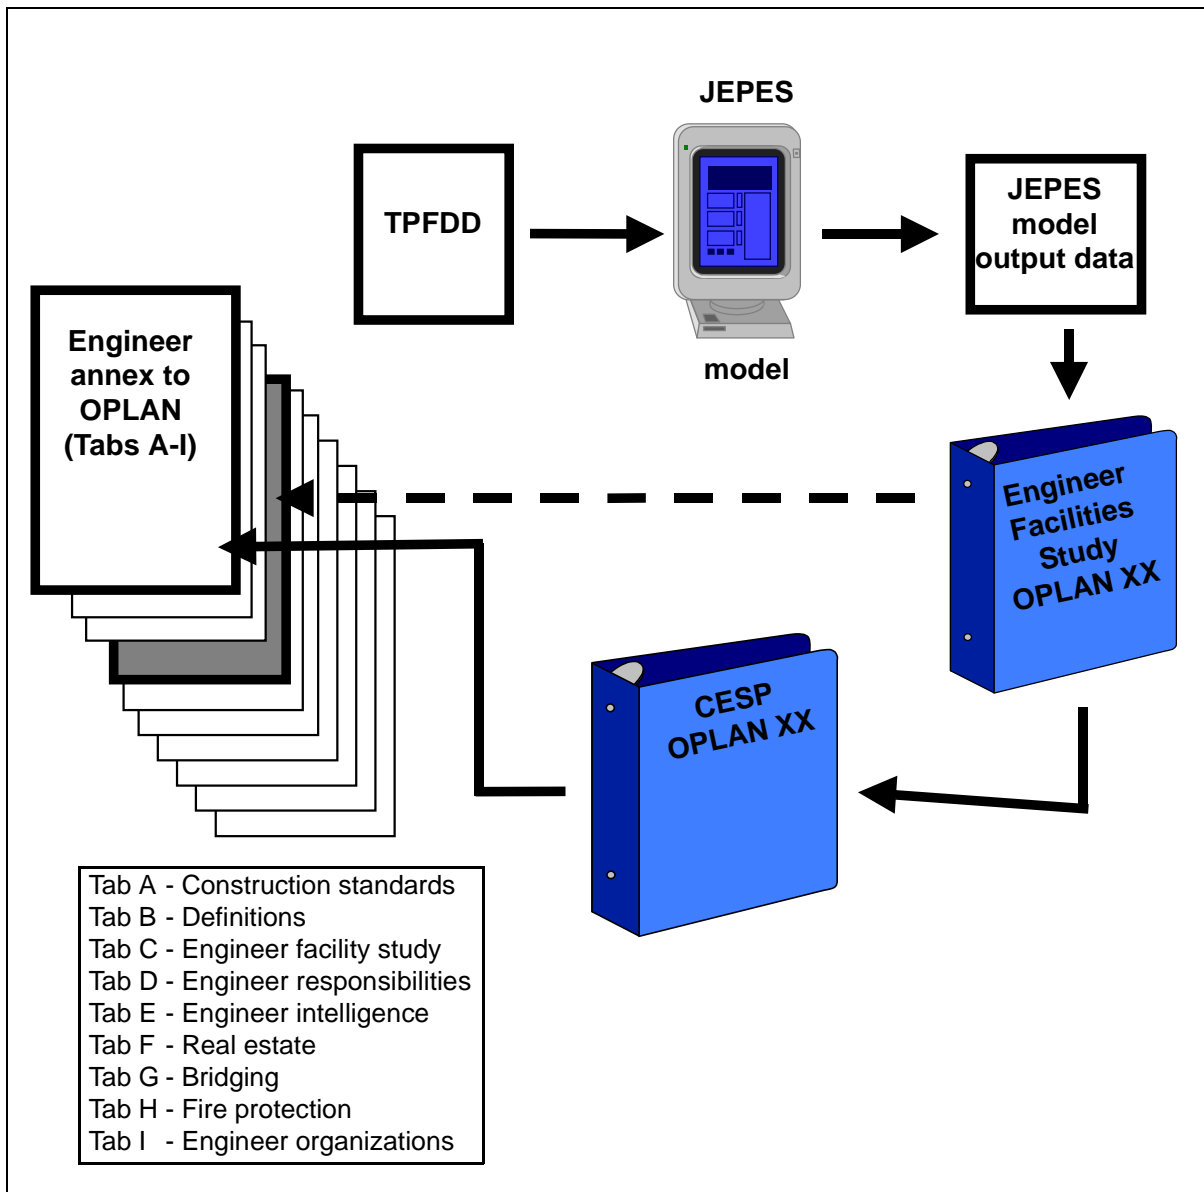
JEPES

TPFDD

model

JEPES model output data

Engineer annex to OPLAN (Tabs A-I)

Engineer Facilities Study OPLAN XX

CESP OPLAN XX

Tab A - Construction standards
Tab B - Definitions
Tab C - Engineer facility study
Tab D - Engineer responsibilities
Tab E - Engineer intelligence
Tab F - Real estate
Tab G - Bridging
Tab H - Fire protection
Tab I - Engineer organizations